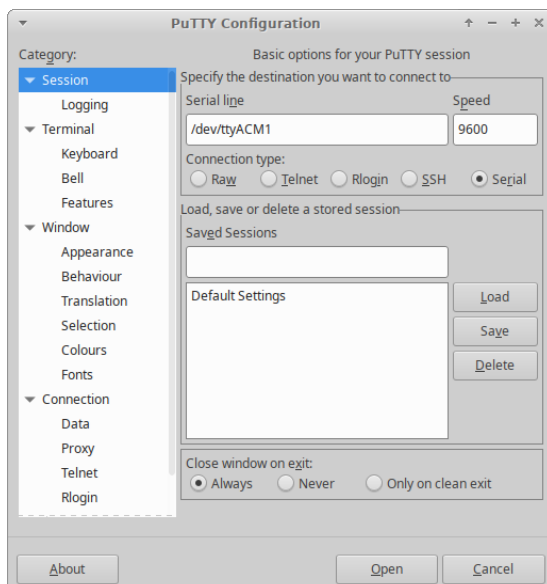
PuTTY Configuration

Category:

Session
Logging
Terminal
Keyboard
Bell
Features
Window
Appearance
Behaviour
Translation
Selection
Colours
Fonts
Connection
Data
Proxy
Telnet
Rlogin

Basic options for your PuTTY session

Specify the destination you want to connect to

Serial line
/dev/ttyACM1

Speed
9600

Connection type:
Raw Telnet Rlogin SSH Serial

Load, save or delete a stored session

Saved Sessions

Default Settings

Load
Save
Delete

Close window on exit:
Always Never Only on clean exit

About
Open
Cancel